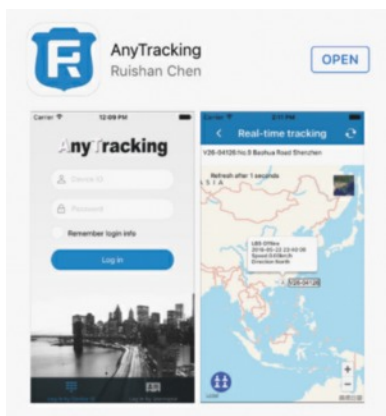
AnyTracking
Ruishan Chen
OPEN

Carrier
12:09 PM
AnyTracking
Device ID
Password
Remember login info
Log in

2:11 PM
Real-time tracking
V26-04128 No.8 Baohua Road Shenzhen
Refresh after 1 seconds
ASIA
LBS Offline
2016-05-22 23:40:08
Speed 0.00km/h
Direction North
V26-04128
+
-